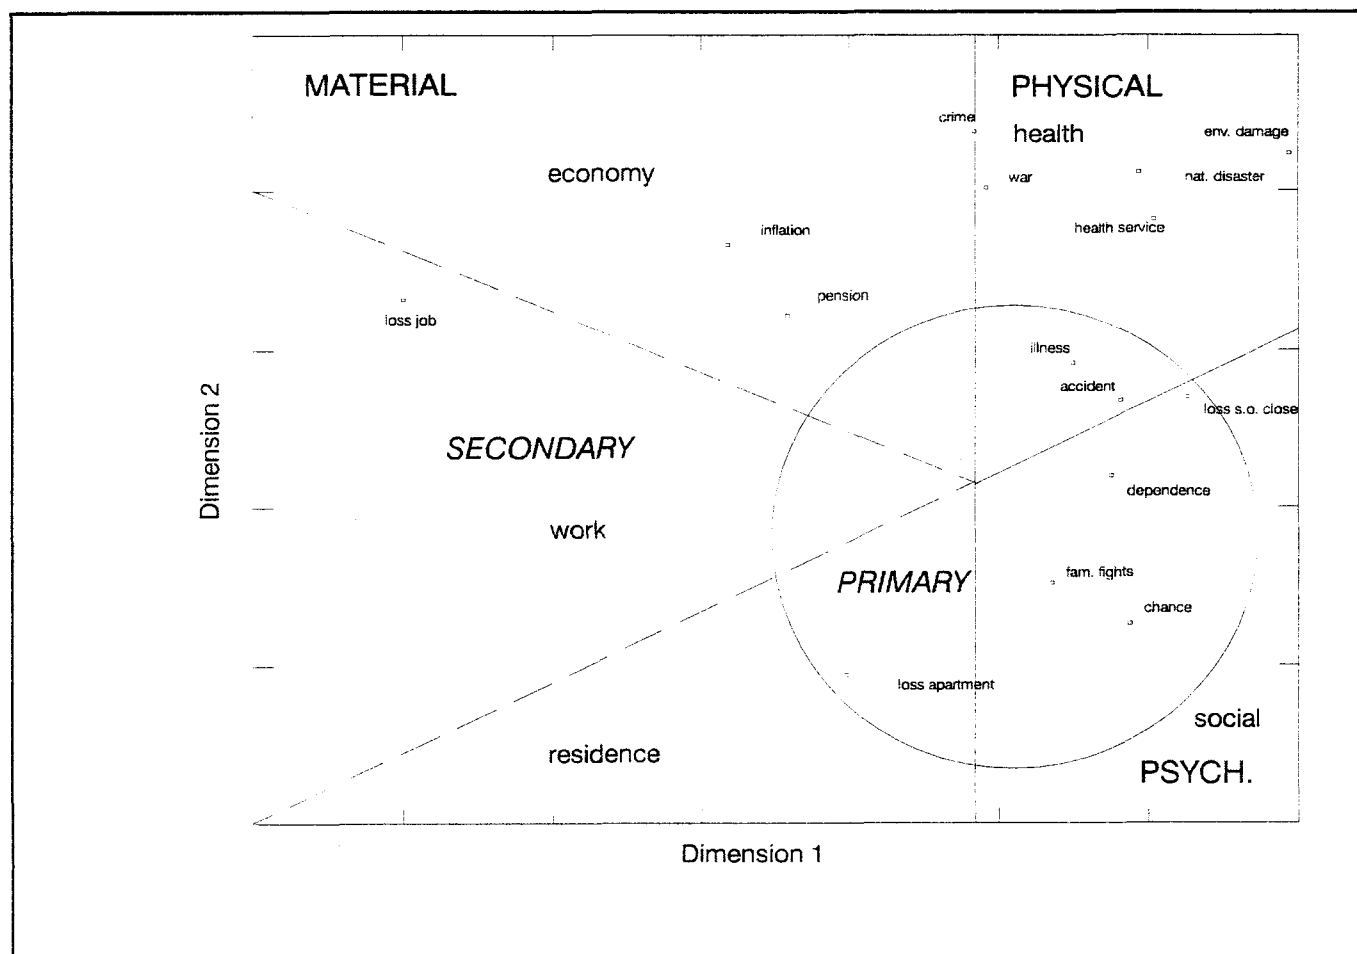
MATERIAL

PHYSICAL

crime

health

env. damage

economy

war

nat. disaster

health service

inflation

pension

loss job

illness

accident

loss s.o. close

SECONDARY

dependence

work

PRIMARY

fam. fights

chance

loss apartment

social

residence

PSYCH.

Dimension 2

Dimension 1